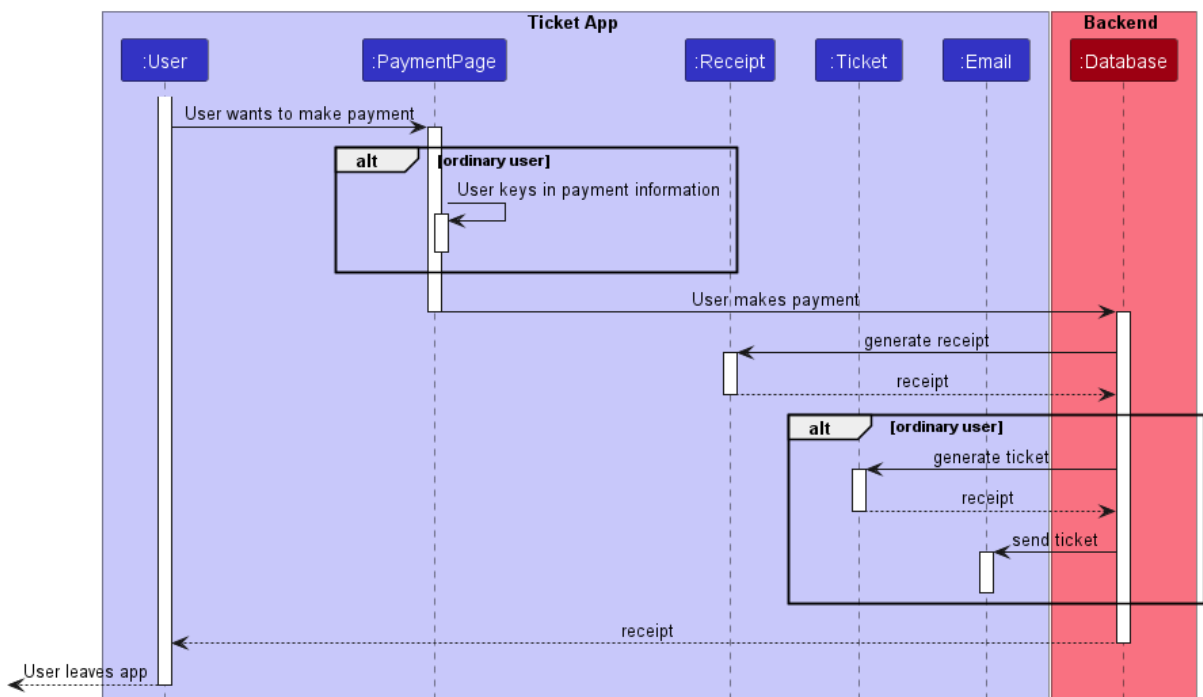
Ticket App

Backend

:User

:PaymentPage

:Receipt

:Ticket

:Email

:Database

User wants to make payment

alt

[ordinary user]

User keys in payment information

User makes payment

generate receipt

receipt

alt

[ordinary user]

generate ticket

receipt

send ticket

receipt

User leaves app